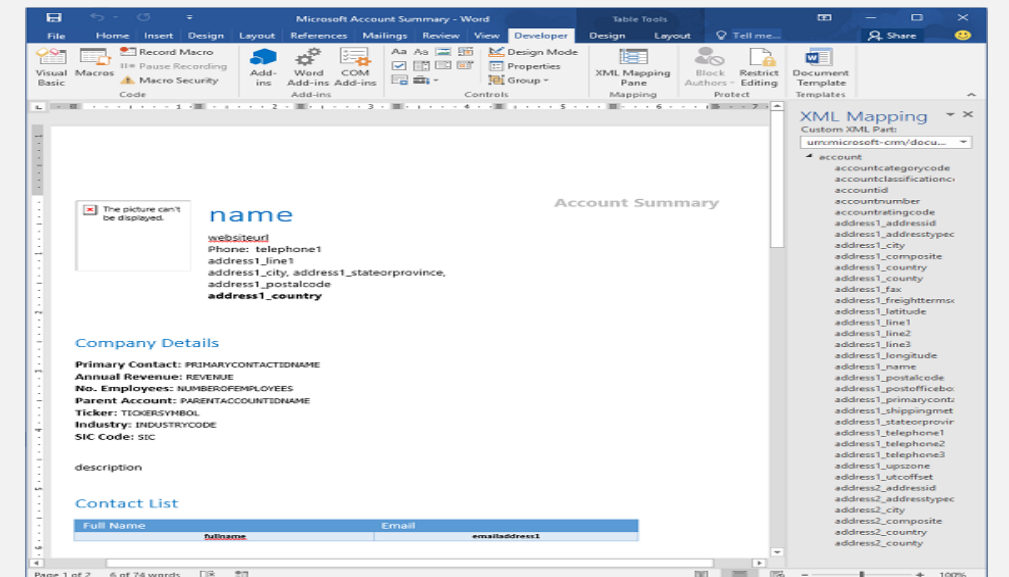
Microsoft Account Summary - Word

Table Tools

File Home Insert Design Layout References Mailings Review View Developer Design Layout Tell me... Share

Visual Basic Macros Record Macro Pause Recording Macro Security Code

Add-ins Word Add-ins COM Add-ins Add-ins

Design Mode Properties Group Controls

XML Mapping Pane Mapping

Block Authors Restrict Editing Protect

Document Template Templates

The picture can't be displayed.

name

Account Summary

websiteurl
Phone: telephone1
address1_line1
address1_city, address1_stateorprovince,
address1_postalcode
address1_country

Company Details

Primary Contact: PRIMARYCONTACTIDNAME
Annual Revenue: REVENUE
No. Employees: NUMBEROFEMPLOYEES
Parent Account: PARENTACCOUNTIDNAME
Ticker: TICKERSYMBOL
Industry: INDUSTRYCODE
SIC Code: SIC

description

Contact List

| Full Name | Email |
|---|---|
| fullname | emailaddress1 |

XML Mapping

Custom XML Part:

urn:microsoft-crm/docu...

account
accountcategorycode
accountclassificationc
accountid
accountnumber
accountratingcode
address1_addressid
address1_addresstypec
address1_city
address1_composite
address1_country
address1_county
address1_fax
address1_freighttermsc
address1_latitude
address1_line1
address1_line2
address1_line3
address1_longitude
address1_name
address1_postalcode
address1_postofficebo
address1_primarycont
address1_shippingmet
address1_stateorprovir
address1_telephone1
address1_telephone2
address1_telephone3
address1_upszone
address1_utcoffset
address2_addressid
address2_addresstypec
address2_city
address2_composite
address2_country
address2_county

Page 1 of 2 6 of 74 words 100%